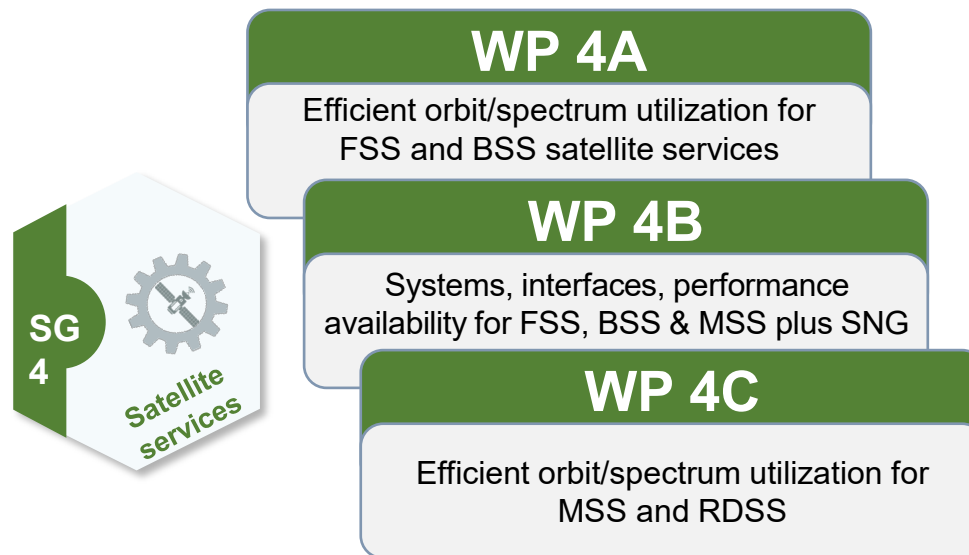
SG 4

Satellite services

WP 4A

Efficient orbit/spectrum utilization for FSS and BSS satellite services

WP 4B

Systems, interfaces, performance availability for FSS, BSS & MSS plus SNG

WP 4C

Efficient orbit/spectrum utilization for MSS and RDSS